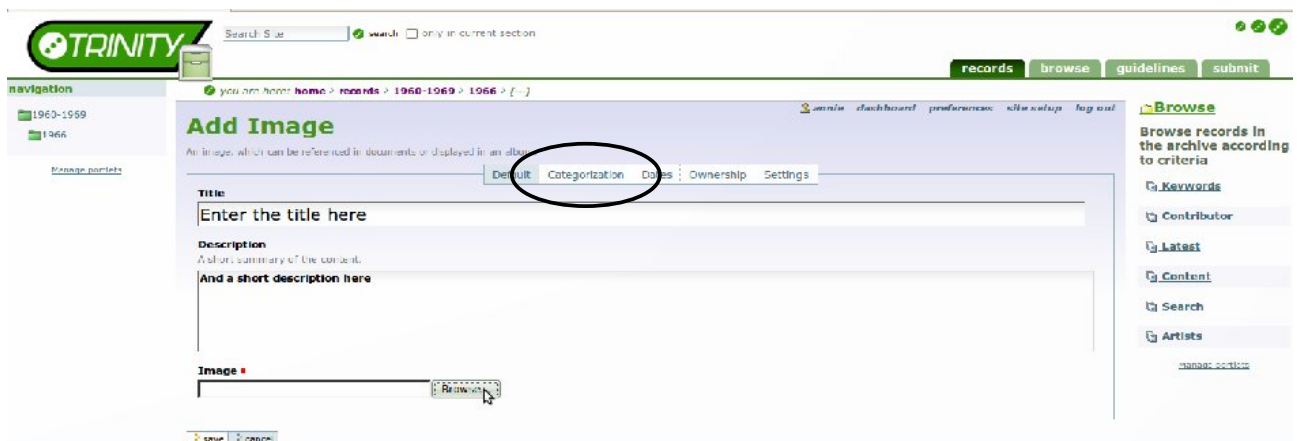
TRINITY

Search Site | search | only in current section

records | browse | guidelines | submit

navigation

1960-1969
1966

Manage portlets

you are here: home > records > 1960-1969 > 1966 > [...]

annie | dashboard | preferences | site setup | log out

Add Image

An image, which can be referenced in documents or displayed in an album.

Default | Categorization | Dates | Ownership | Settings

Title

Enter the title here

Description

A short summary of the content.

And a short description here

Image ▪

Browse...

save | cancel

Browse

Browse records in the archive according to criteria

Keywords

Contributor

Latest

Content

Search

Artists

Manage portlets